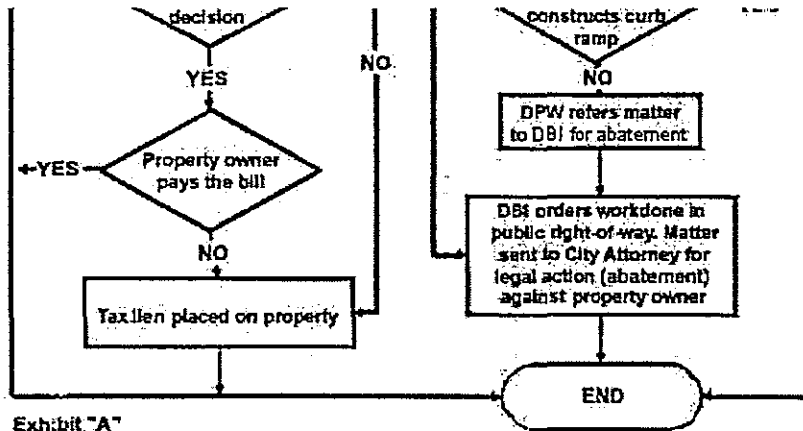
decision

YES

NO

constructs curb ramp

NO

DPW refers matter to DBI for abatement

YES

Property owner pays the bill

NO

Tax lien placed on property

DBI orders workdone in public right-of-way. Matter sent to City Attorney for legal action (abatement) against property owner

END

Exhibit "A"